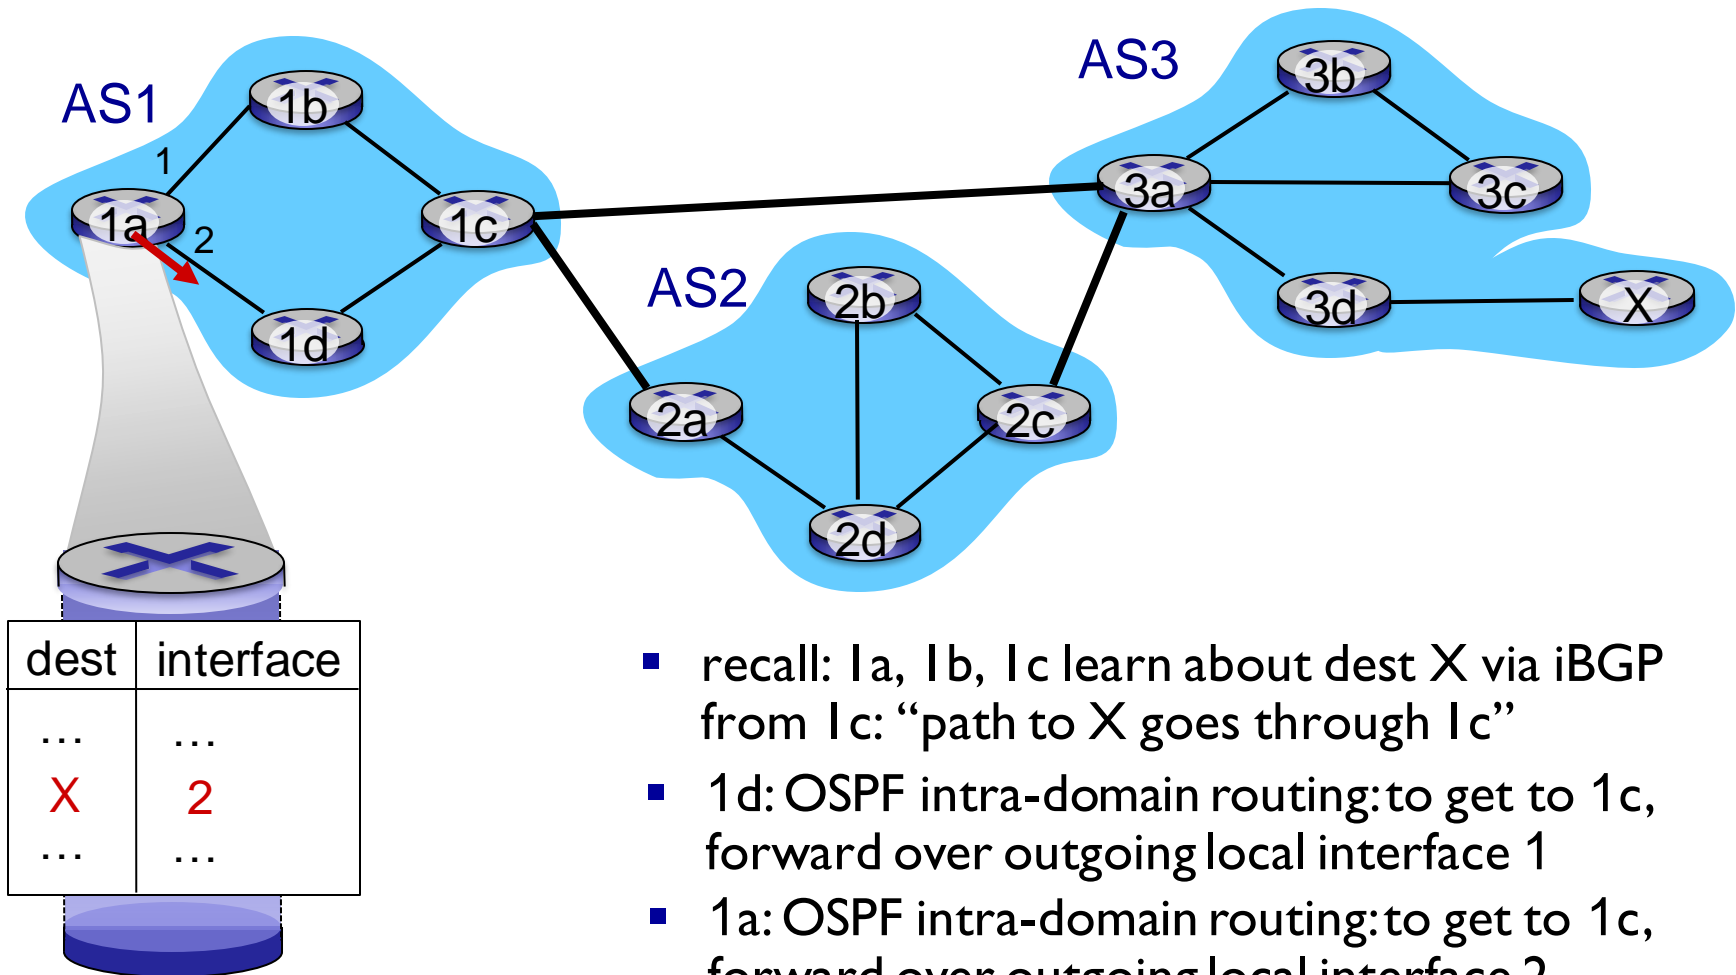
AS1

1b

1

1a

2

1c

1d

AS2

2b

2a

2c

2d

AS3

3b

3a

3c

3d

X

| dest | interface |
|---|---|
| … | … |
| X | 2 |
| … | … |

▪ recall: 1a, 1b, 1c learn about dest X via iBGP from 1c: "path to X goes through 1c"

▪ 1d: OSPF intra-domain routing: to get to 1c, forward over outgoing local interface 1

▪ 1a: OSPF intra-domain routing: to get to 1c, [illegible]